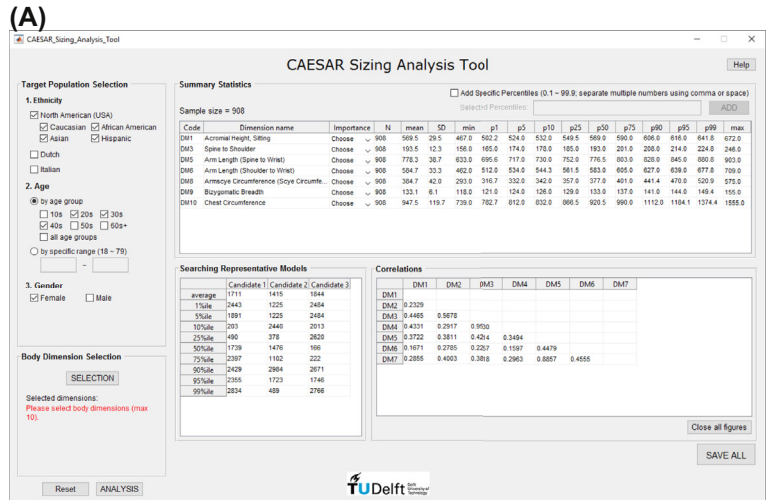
(A)

CAESAR_Sizing_Analysis_Tool

CAESAR Sizing Analysis Tool

Help

Target Population Selection

1. Ethnicity

North American (USA)

Caucasian African American

Asian Hispanic

Dutch

Italian

2. Age

by age group

10s 20s 30s

40s 50s 60s+

all age groups

by specific range (18 ~ 79)

-

3. Gender

Female Male

Body Dimension Selection

SELECTION

Selected dimensions:

Please select body dimensions (max 10).

Reset ANALYSIS

Summary Statistics

Add Specific Percentiles (0.1 ~ 99.9; separate multiple numbers using comma or space)

Sample size = 908

Selected Percentiles:

ADD

| Code | Dimension name | Importance | N | mean | SD | min | p1 | p5 | p10 | p25 | p50 | p75 | p90 | p95 | p99 | max |
|---|---|---|---|---|---|---|---|---|---|---|---|---|---|---|---|---|
| DM1 | Acromial Height, Sitting | Choose | 908 | 569.5 | 29.5 | 467.0 | 502.2 | 524.0 | 532.0 | 549.5 | 569.0 | 590.0 | 606.0 | 616.0 | 641.8 | 672.0 |
| DM3 | Spine to Shoulder | Choose | 908 | 193.5 | 12.3 | 156.0 | 165.0 | 174.0 | 178.0 | 185.0 | 193.0 | 201.0 | 208.0 | 214.0 | 224.0 | 246.0 |
| DM5 | Arm Length (Spine to Wrist) | Choose | 908 | 778.3 | 38.7 | 633.0 | 695.6 | 717.0 | 730.0 | 752.0 | 776.5 | 803.0 | 828.0 | 845.0 | 880.8 | 903.0 |
| DM6 | Arm Length (Shoulder to Wrist) | Choose | 908 | 584.7 | 33.3 | 462.0 | 512.0 | 534.0 | 544.3 | 561.5 | 583.0 | 605.0 | 627.0 | 639.0 | 677.8 | 709.0 |
| DM8 | Armscye Circumference (Scye Circumfe... | Choose | 908 | 384.7 | 42.0 | 293.0 | 316.7 | 332.0 | 342.0 | 357.0 | 377.0 | 401.0 | 441.4 | 470.0 | 520.9 | 575.0 |
| DM9 | Bizygomatic Breadth | Choose | 908 | 133.1 | 6.1 | 118.0 | 121.0 | 124.0 | 126.0 | 129.0 | 133.0 | 137.0 | 141.0 | 144.0 | 149.4 | 155.0 |
| DM10 | Chest Circumference | Choose | 908 | 947.5 | 119.7 | 739.0 | 782.7 | 812.0 | 832.0 | 866.5 | 920.5 | 990.0 | 1112.0 | 1184.1 | 1374.4 | 1555.0 |

Searching Representative Models

| | Candidate 1 | Candidate 2 | Candidate 3 |
|---|---|---|---|
| average | 1711 | 1415 | 1844 |
| 1%ile | 2443 | 1225 | 2484 |
| 5%ile | 1891 | 1225 | 2484 |
| 10%ile | 203 | 2448 | 2013 |
| 25%ile | 490 | 378 | 2620 |
| 50%ile | 1739 | 1476 | 166 |
| 75%ile | 2397 | 1102 | 222 |
| 90%ile | 2429 | 2984 | 2671 |
| 95%ile | 2355 | 1723 | 1746 |
| 99%ile | 2834 | 489 | 2766 |

Correlations

| | DM1 | DM2 | DM3 | DM4 | DM5 | DM6 | DM7 |
|---|---|---|---|---|---|---|---|
| DM1 | | | | | | | |
| DM2 | 0.2329 | | | | | | |
| DM3 | 0.4465 | 0.5678 | | | | | |
| DM4 | 0.4331 | 0.2917 | 0.9530 | | | | |
| DM5 | 0.3722 | 0.3811 | 0.4214 | 0.3494 | | | |
| DM6 | 0.1671 | 0.2785 | 0.2207 | 0.1597 | 0.4479 | | |
| DM7 | 0.2855 | 0.4003 | 0.3818 | 0.2963 | 0.8857 | 0.4555 | |

Close all figures

SAVE ALL

TUDelft Delft University of Technology